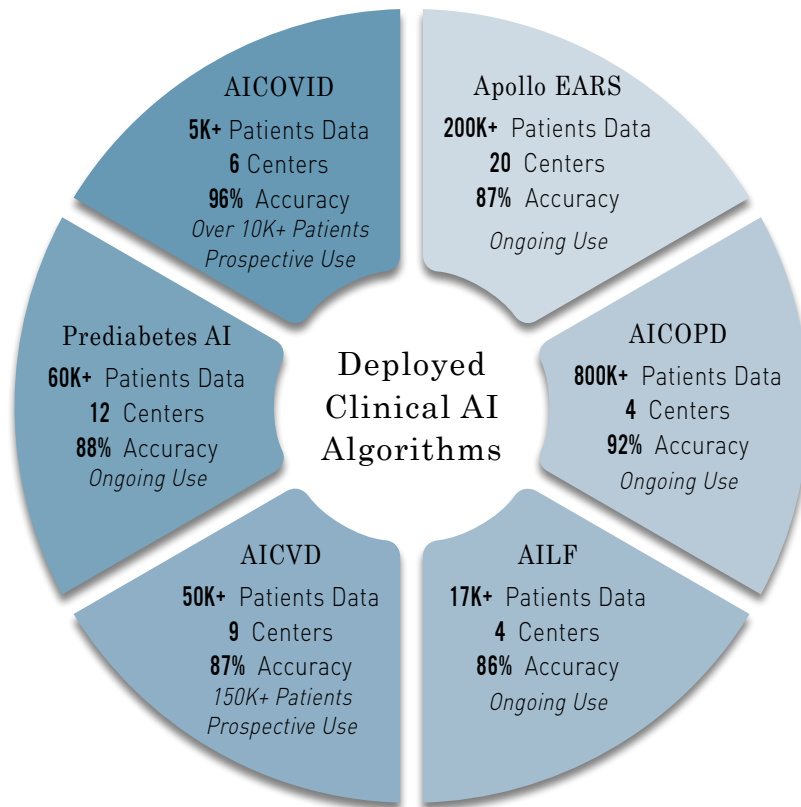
Deployed Clinical AI Algorithms

AICOVID
5K+ Patients Data
6 Centers
96% Accuracy
Over 10K+ Patients Prospective Use

Apollo EARS
200K+ Patients Data
20 Centers
87% Accuracy
Ongoing Use

AICOPD
800K+ Patients Data
4 Centers
92% Accuracy
Ongoing Use

AILF
17K+ Patients Data
4 Centers
86% Accuracy
Ongoing Use

AICVD
50K+ Patients Data
9 Centers
87% Accuracy
150K+ Patients Prospective Use

Prediabetes AI
60K+ Patients Data
12 Centers
88% Accuracy
Ongoing Use